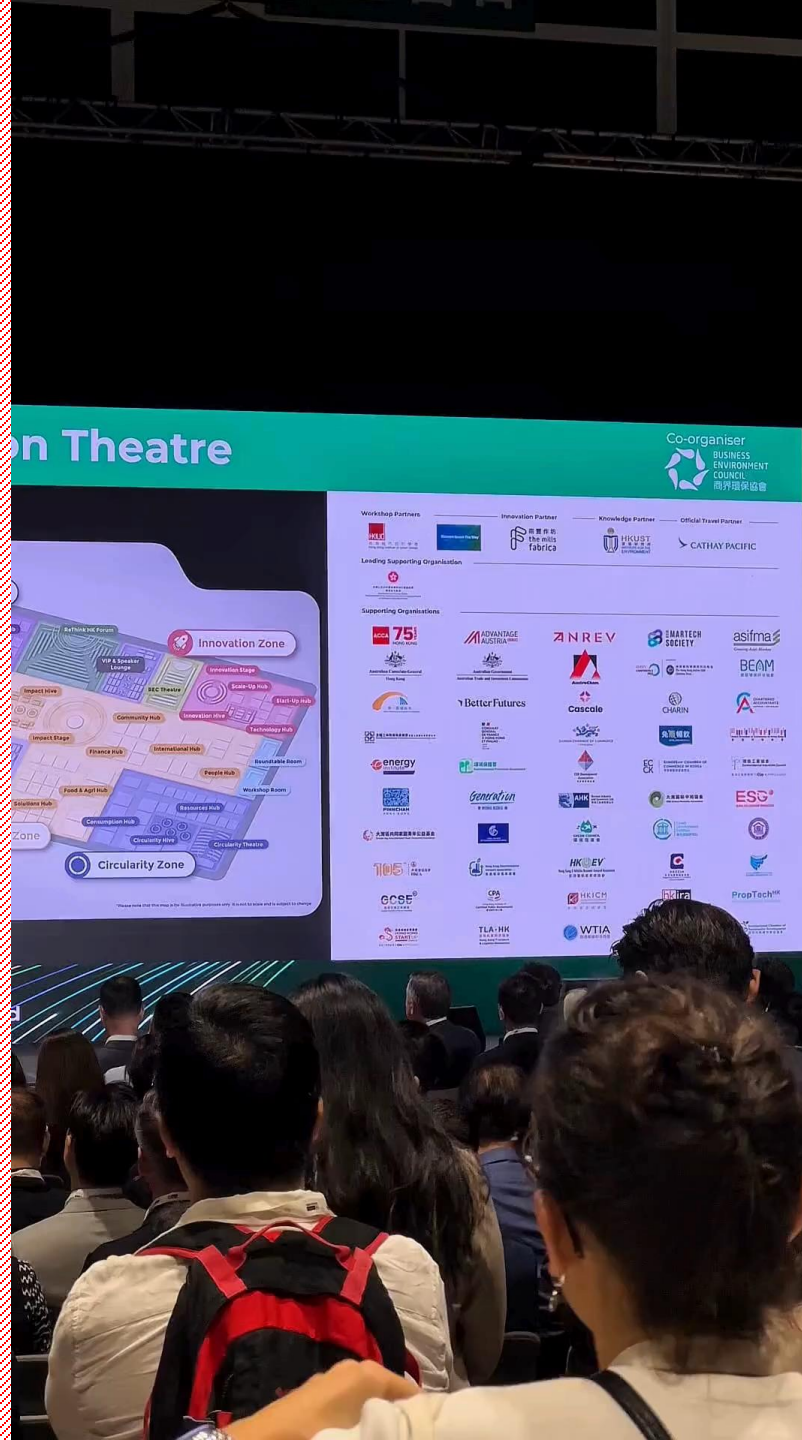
on Theatre

Co-organiser
BUSINESS ENVIRONMENT COUNCIL
商界環保協會

ReThink HK Forum
Innovation Zone
VIP & Speaker Lounge
Innovation Stage
BEC Theatre
Scale-Up Hub
Start-Up Hub
Impact Hive
Community Hub
Innovation Hive
Technology Hub
Impact Stage
Finance Hub
International Hub
Boundable Room
People Hub
Food & Agri Hub
Workshop Room
Solutions Hub
Resources Hub
Consumption Hub
Circularity Hive
Circularity Theatre
Zone
Circularity Zone

Workshop Partners
Innovation Partner
Knowledge Partner
Official Travel Partner
the mills fabrica
HKUST
CATHAY PACIFIC
Leading Supporting Organisation
Supporting Organisations
ACCA 75
ADVANTAGE AUSTRIA
ANREV
SMARTECH SOCIETY
asifma
BEAM
BetterFutures
Cascale
CHARIN
energy
Generation
AHK
ESG
105
HKEV
CPA
HKICM
PropTech
GCSE
TLA·HK
WTIA